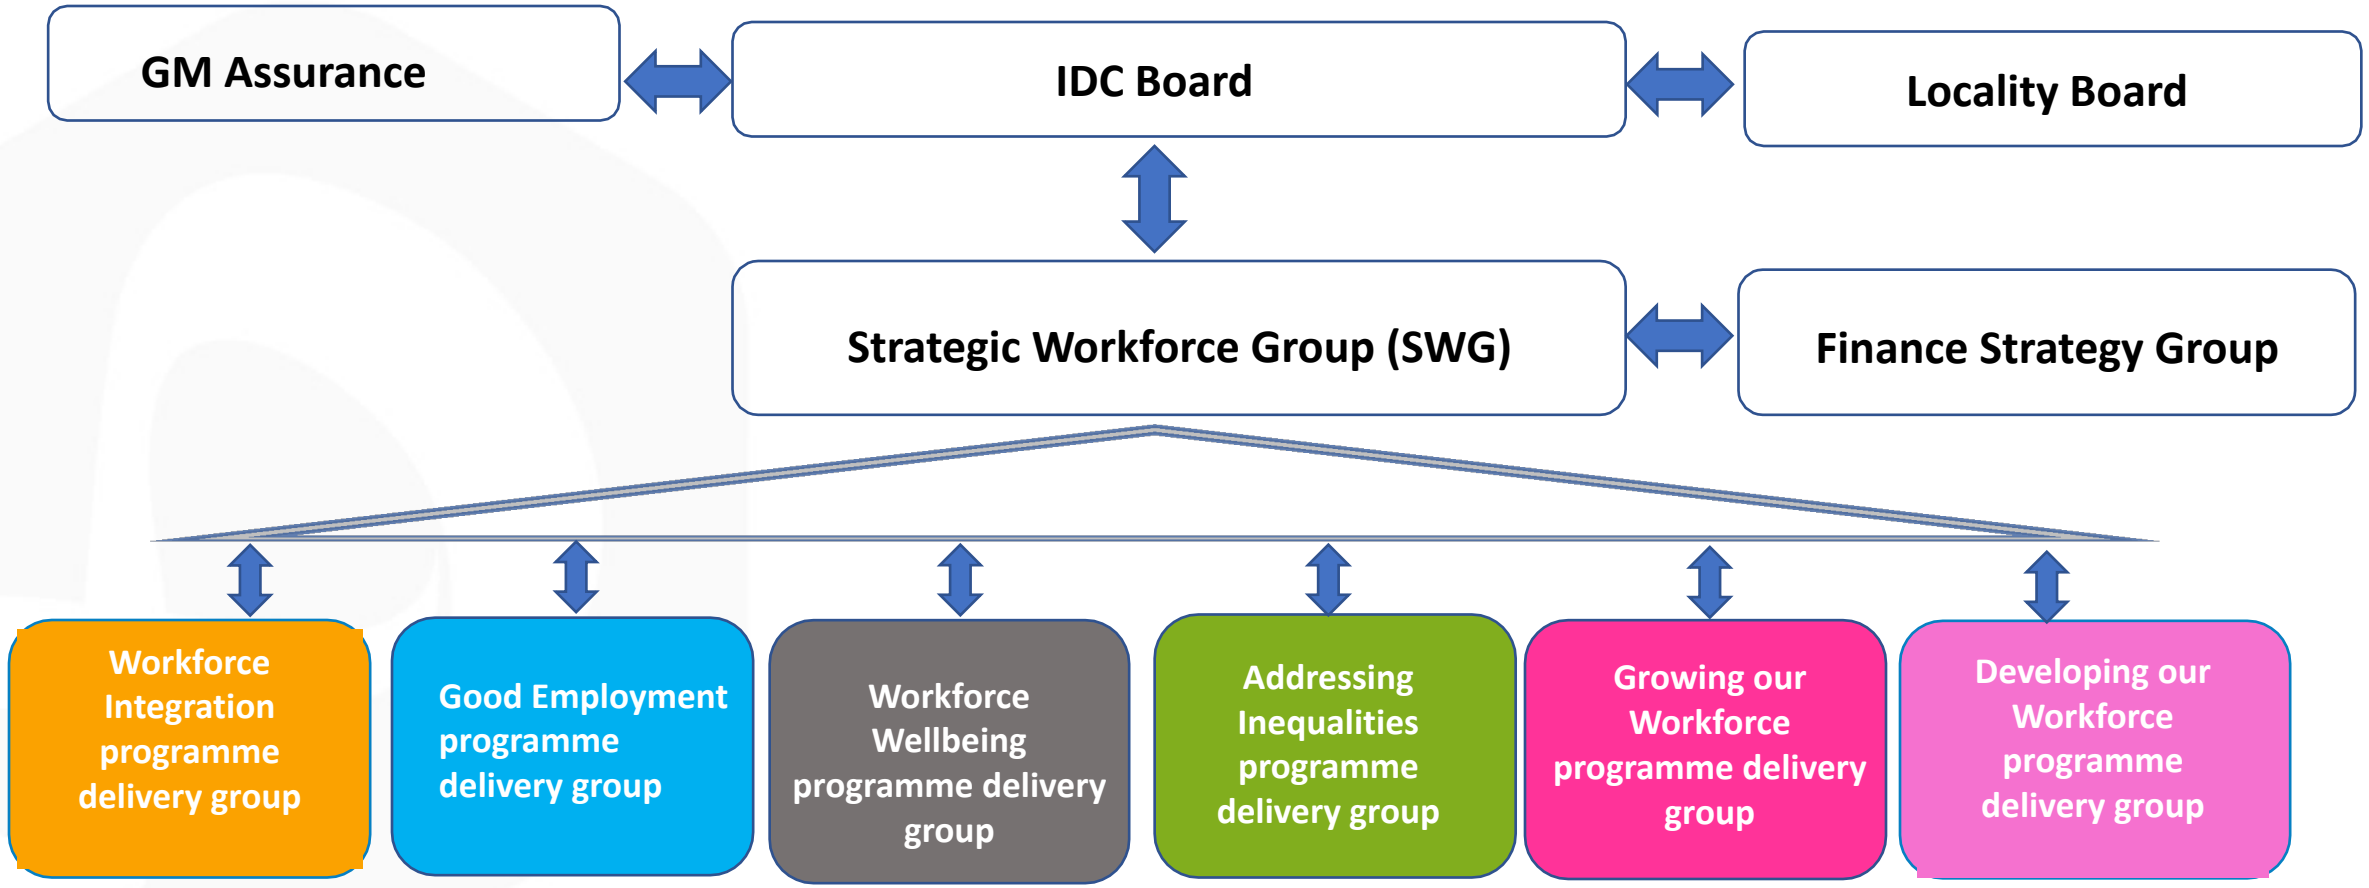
GM Assurance

IDC Board

Locality Board

Strategic Workforce Group (SWG)

Finance Strategy Group

Workforce Integration programme delivery group

Good Employment programme delivery group

Workforce Wellbeing programme delivery group

Addressing Inequalities programme delivery group

Growing our Workforce programme delivery group

Developing our Workforce programme delivery group